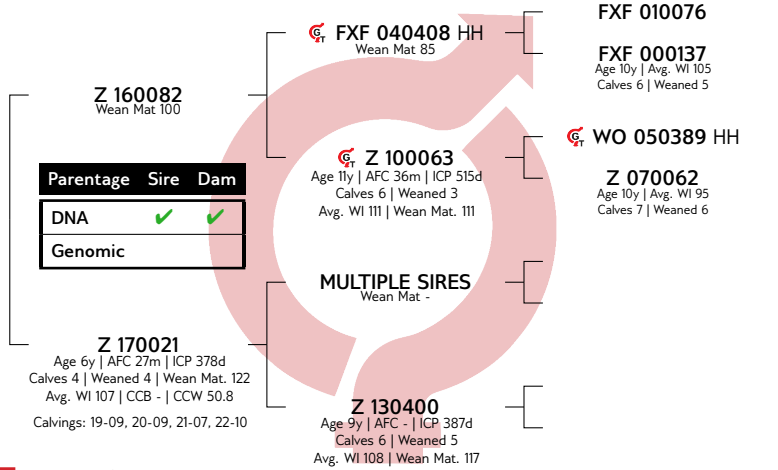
Z 160082
Wean Mat 100

Parentage Sire Dam

| DNA | ✔ | ✔ |
|---|---|---|
| Genomic | | |

Z 170021
Age 6y | AFC 27m | ICP 378d
Calves 4 | Weaned 4 | Wean Mat. 122
Avg. WI 107 | CCB - | CCW 50.8

Calvings: 19-09, 20-09, 21-07, 22-10

FXF 040408 HH
Wean Mat 85

Z 100063
Age 11y | AFC 36m | ICP 515d
Calves 6 | Weaned 3
Avg. WI 111 | Wean Mat. 111

MULTIPLE SIRES
Wean Mat -

Z 130400
Age 9y | AFC - | ICP 387d
Calves 6 | Weaned 5
Avg. WI 108 | Wean Mat. 117

FXF 010076

FXF 000137
Age 10y | Avg. WI 105
Calves 6 | Weaned 5

WO 050389 HH

Z 070062
Age 10y | Avg. WI 95
Calves 7 | Weaned 6